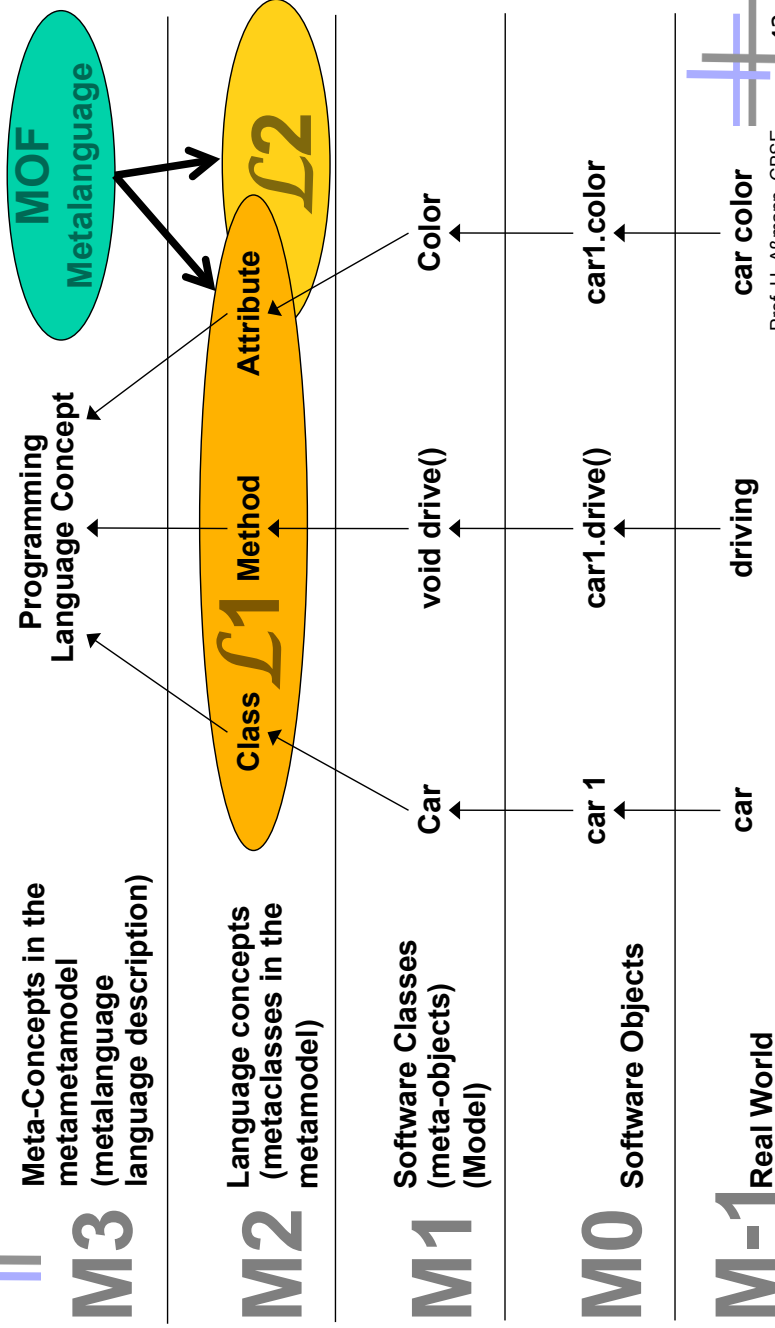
M3 Meta-Concepts in the metametamodel (metalanguage language description)

Programming Language Concept

MOF Metalanguage

M2 Language concepts (metaclasses in the metamodel)

Class $\mathcal{L}1$ Method Attribute $\mathcal{L}2$

M1 Software Classes (meta-objects) (Model)

Car void drive() Color

M0 Software Objects

car 1 car1.drive() car1.color

M-1 Real World

car driving car color

Prof. U. Aßmann, CBSE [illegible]